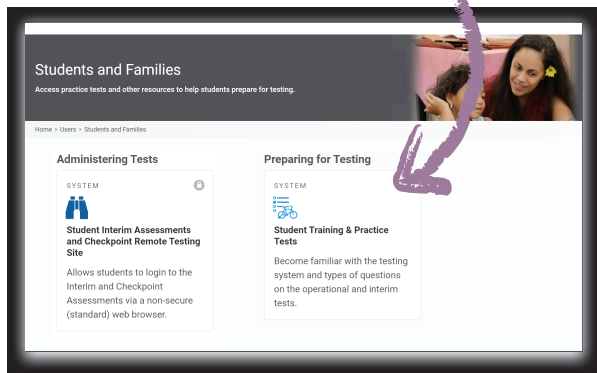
Students and Families

Access practice tests and other resources to help students prepare for testing.

Home > Users > Students and Families

Administering Tests

SYSTEM

Student Interim Assessments and Checkpoint Remote Testing Site

Allows students to login to the Interim and Checkpoint Assessments via a non-secure (standard) web browser.

Preparing for Testing

SYSTEM

Student Training & Practice Tests

Become familiar with the testing system and types of questions on the operational and interim tests.